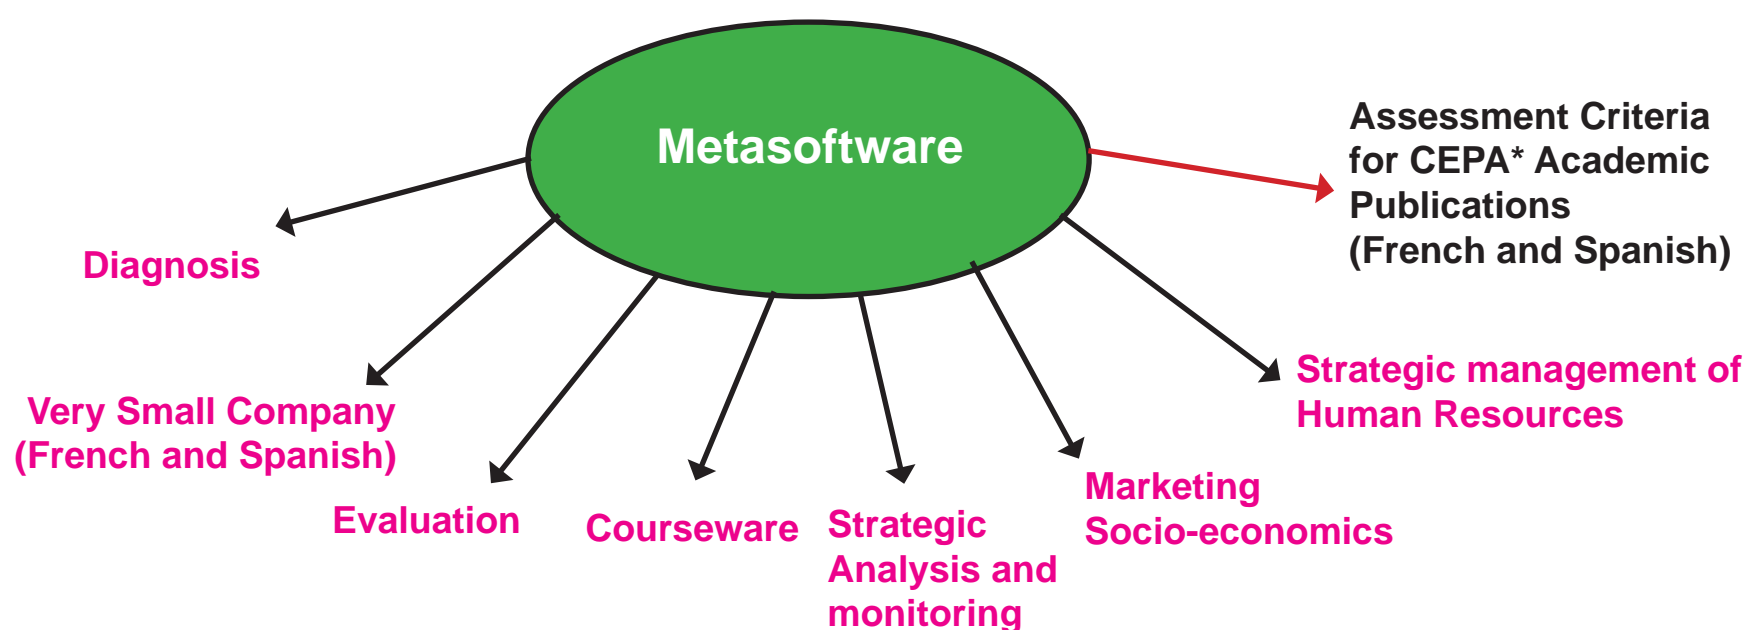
Metasoftware

Assessment Criteria for CEPA* Academic Publications (French and Spanish)

Diagnosis

Very Small Company (French and Spanish)

Evaluation

Courseware

Strategic Analysis and monitoring

Marketing Socio-economics

Strategic management of Human Resources